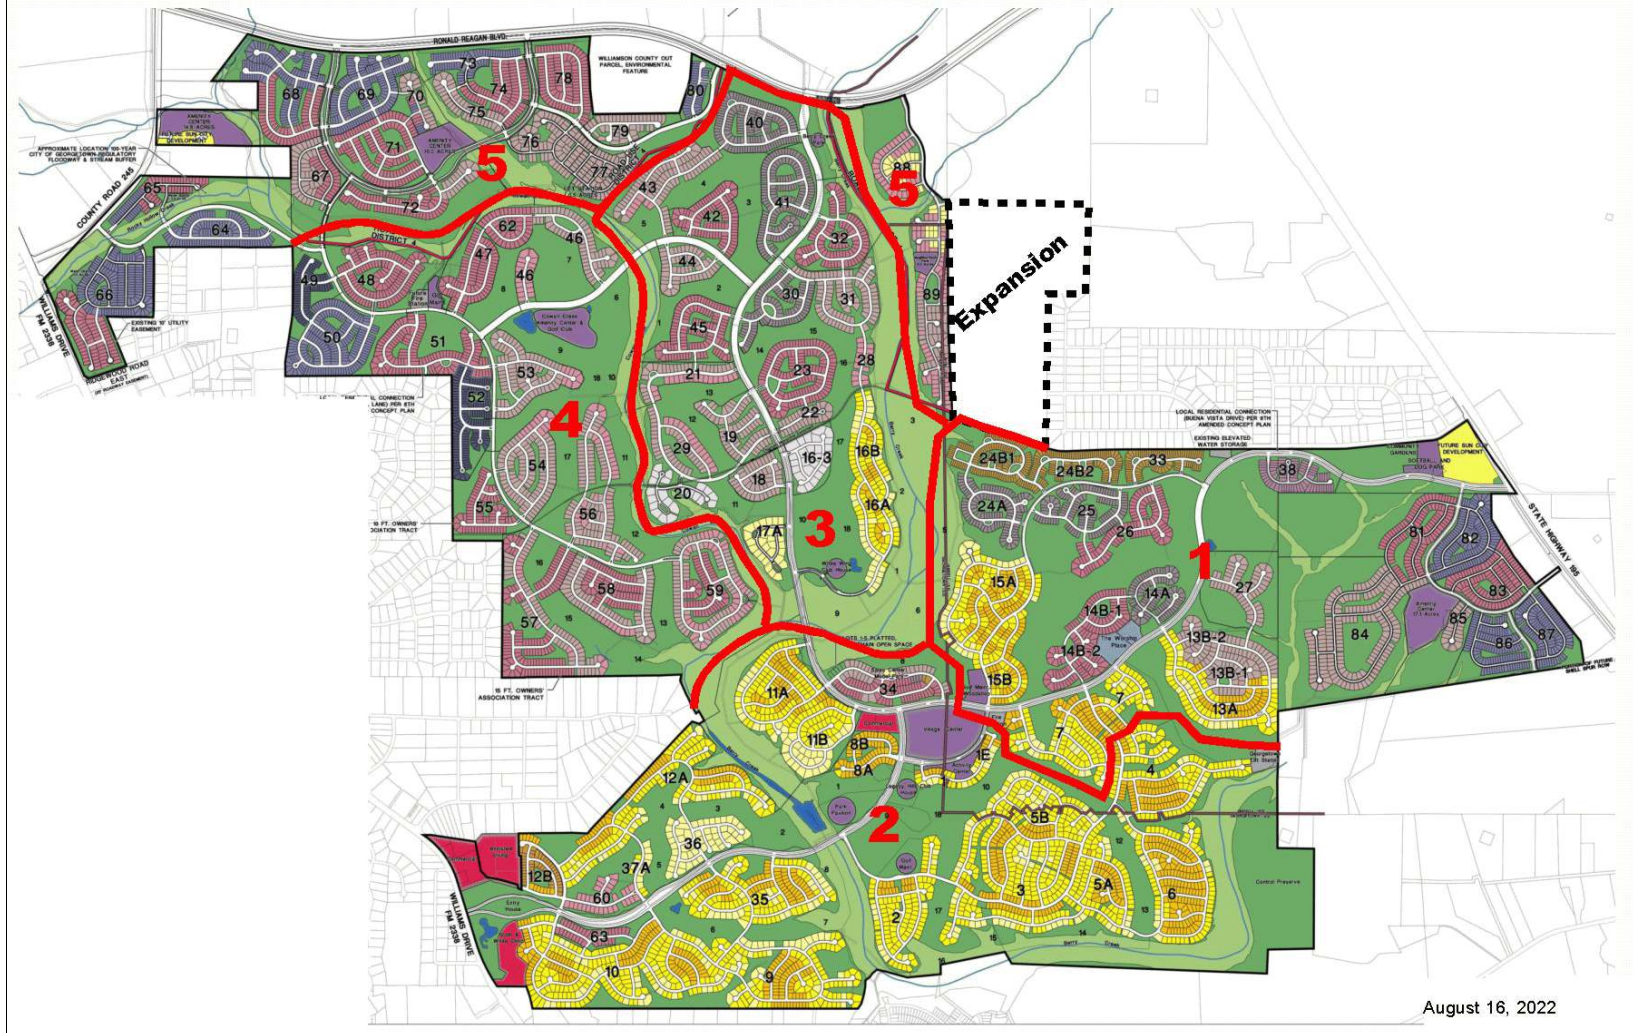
RONALD REAGAN BLVD.
WILLIAMSON COUNTY OUT PARCEL, ENVIRONMENTAL FEATURE
73 74 78 68 69 70 75 80 76 79 40 71 77 67 72 43 42 41 88
5 5
APPROXIMATE LOCATION 100-YEAR CITY OF GEORGETOWN REGULATORY FLOODWAY & STREAM BUFFER
COUNTY ROAD 245
65 64 62 46 32 DISTRICT 4
Expansion
47 46 44 48 49 30 31 89 66 45 50 51 28 53 21 23 52 22 19 4 29 16-3 16B 54 18 20 16A 55 56 17A 3
LOCAL RESIDENTIAL CONNECTION (BUENA VISTA DRIVE) PER 8TH AMENDED CONCEPT PLAN
EXISTING ELEVATED WATER STORAGE
24B1 24B2 33 38 24A 25 26 1 81 82 15A 27 83 14B-1 14A 13B-2 84 85 86 87 14B-2 13B-1 15B 13A 58 59 57
STATE HIGHWAY 195
WILLIAMS DRIVE FM 2338
EXISTING 10' UTILITY EASEMENT
RIDGEWOOD ROAD EAST
15 FT. OWNERS' ASSOCIATION TRACT
11A 34 11B 8B 8A 1E 7 4 12A 2 5B 36 37A 12B 3 5A 6 60 35 2 63 10 9
WILLIAMS DRIVE FM 2338
August 16, 2022